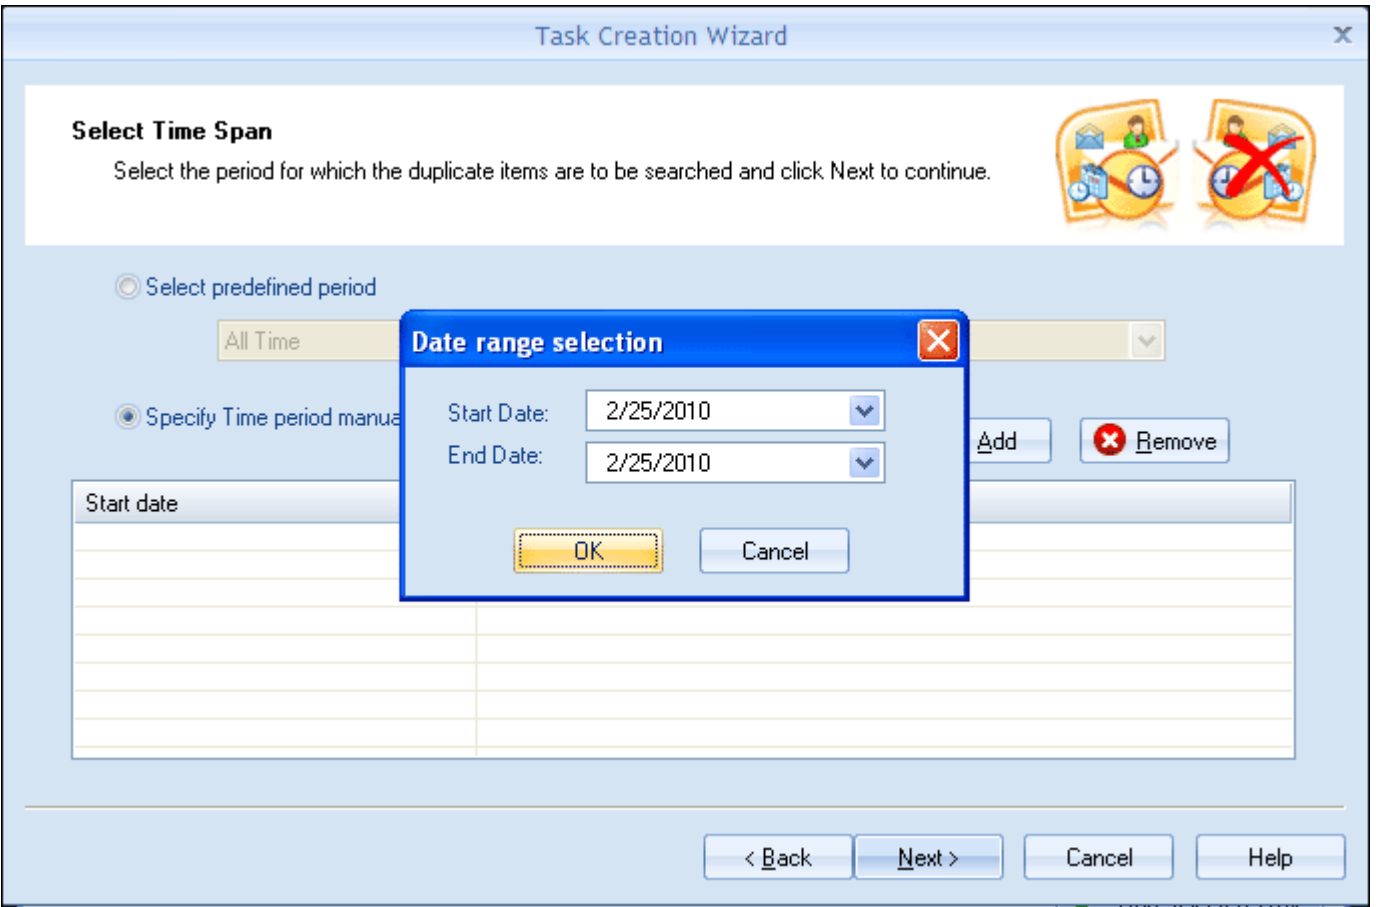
Task Creation Wizard

Select Time Span

Select the period for which the duplicate items are to be searched and click Next to continue.

Select predefined period

All Time

Specify Time period manua

Add

Remove

Start date

Date range selection

Start Date: 2/25/2010

End Date: 2/25/2010

OK

Cancel

< Back

Next >

Cancel

Help